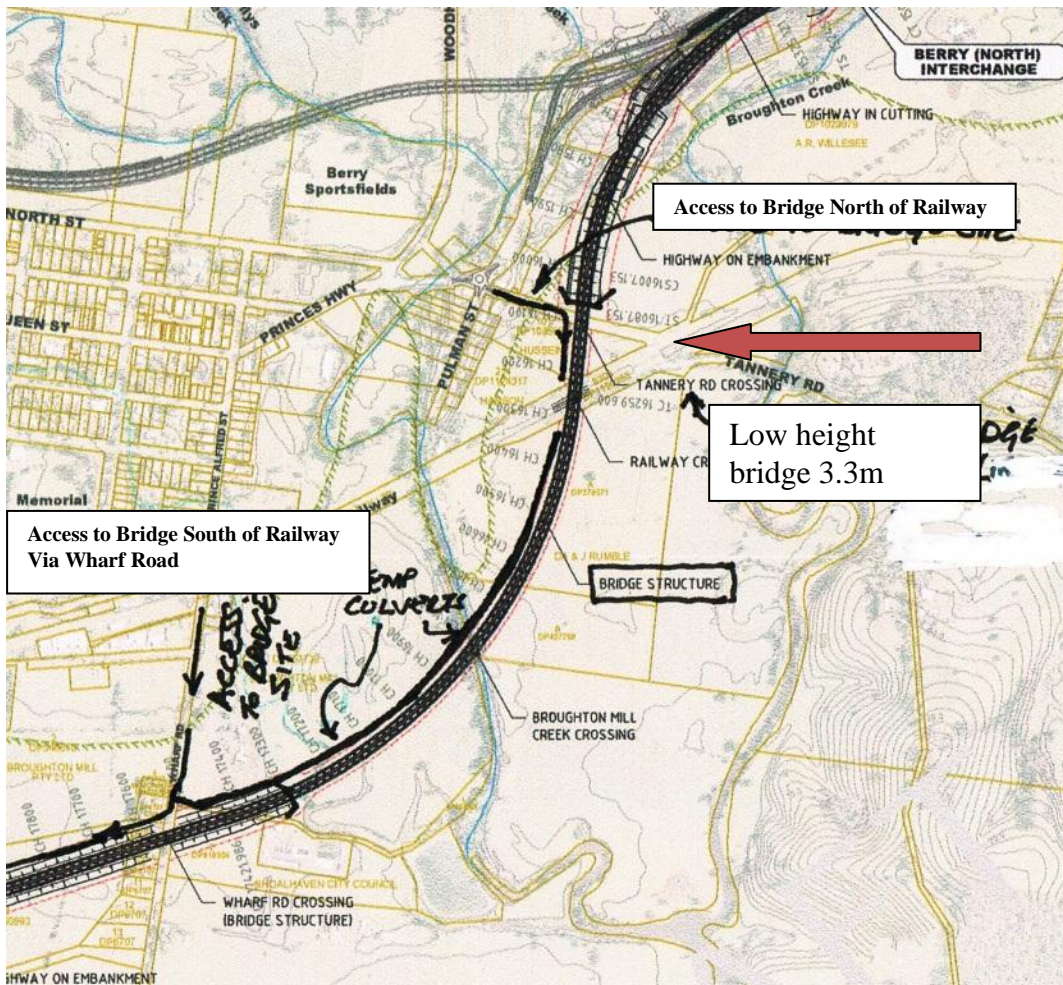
BERRY (NORTH)
INTERCHANGE

Broughton Creek

HIGHWAY IN CUTTING

A.R. WILLESEE

Berry
Sportsfields

Access to Bridge North of Railway

NORTH ST

HIGHWAY ON EMBANKMENT

PRINCES HWY

UEEN ST

PULMAN ST

TANNERY RD

TANNERY RD CROSSING

Low height
bridge 3.3m

RAILWAY CR

Memorial

Access to Bridge South of Railway
Via Wharf Road

TEMP
CULVERTS

BRIDGE STRUCTURE

ACCESS
TO BRIDGE
SITE

BROUGHTON MILL
CREEK CROSSING

BROUGHTON MILL
PTY LTD

WHARF RD

SHOALHAVEN CITY COUNCIL

WHARF RD CROSSING
(BRIDGE STRUCTURE)

HWAY ON EMBANKMENT